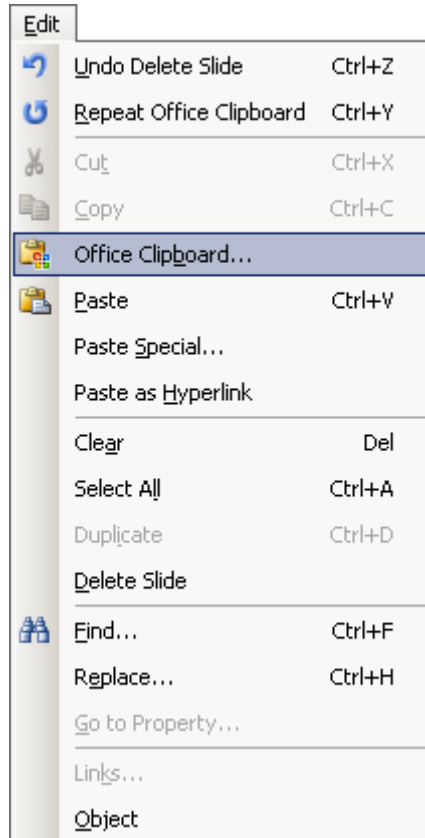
Edit

Undo Delete Slide Ctrl+Z

Repeat Office Clipboard Ctrl+Y

Cut Ctrl+X

Copy Ctrl+C

Office Clipboard...

Paste Ctrl+V

Paste Special...

Paste as Hyperlink

Clear Del

Select All Ctrl+A

Duplicate Ctrl+D

Delete Slide

Find... Ctrl+F

Replace... Ctrl+H

Go to Property...

Links...

Object